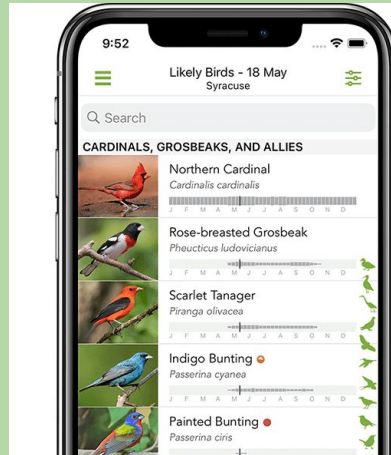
9:52

Likely Birds - 18 May
Syracuse

Search

CARDINALS, GROSBEAKS, AND ALLIES

Northern Cardinal
Cardinalis cardinalis
J F M A M J J A S O N D

Rose-breasted Grosbeak
Pheucticus ludovicianus
J F M A M J J A S O N D

Scarlet Tanager
Piranga olivacea
J F M A M J J A S O N D

Indigo Bunting
Passerina cyanea
J F M A M J J A S O N D

Painted Bunting
Passerina ciris